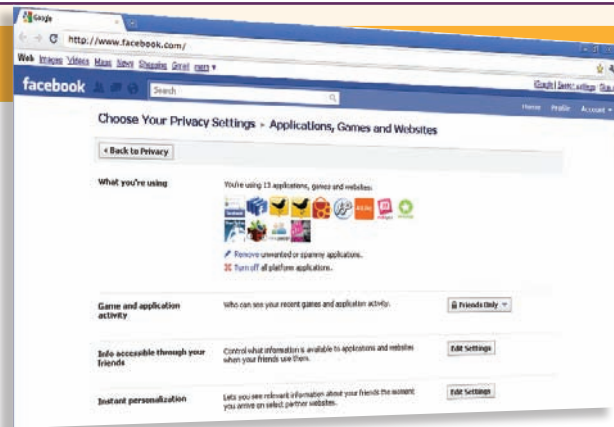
Google

http://www.facebook.com/

Web Images Videos Maps News Shopping Gmail more ▾

facebook

Search

Home Profile Account ▾

Choose Your Privacy Settings ▸ Applications, Games and Websites

◂ Back to Privacy

What you're using

You're using 13 applications, games and websites:

Remove unwanted or spammy applications.

Turn off all platform applications.

Game and application activity

Who can see your recent games and application activity.

Friends Only ▾

Info accessible through your friends

Control what information is available to applications and websites when your friends use them.

Edit Settings

Instant personalization

Lets you see relevant information about your friends the moment you arrive on select partner websites.

Edit Settings